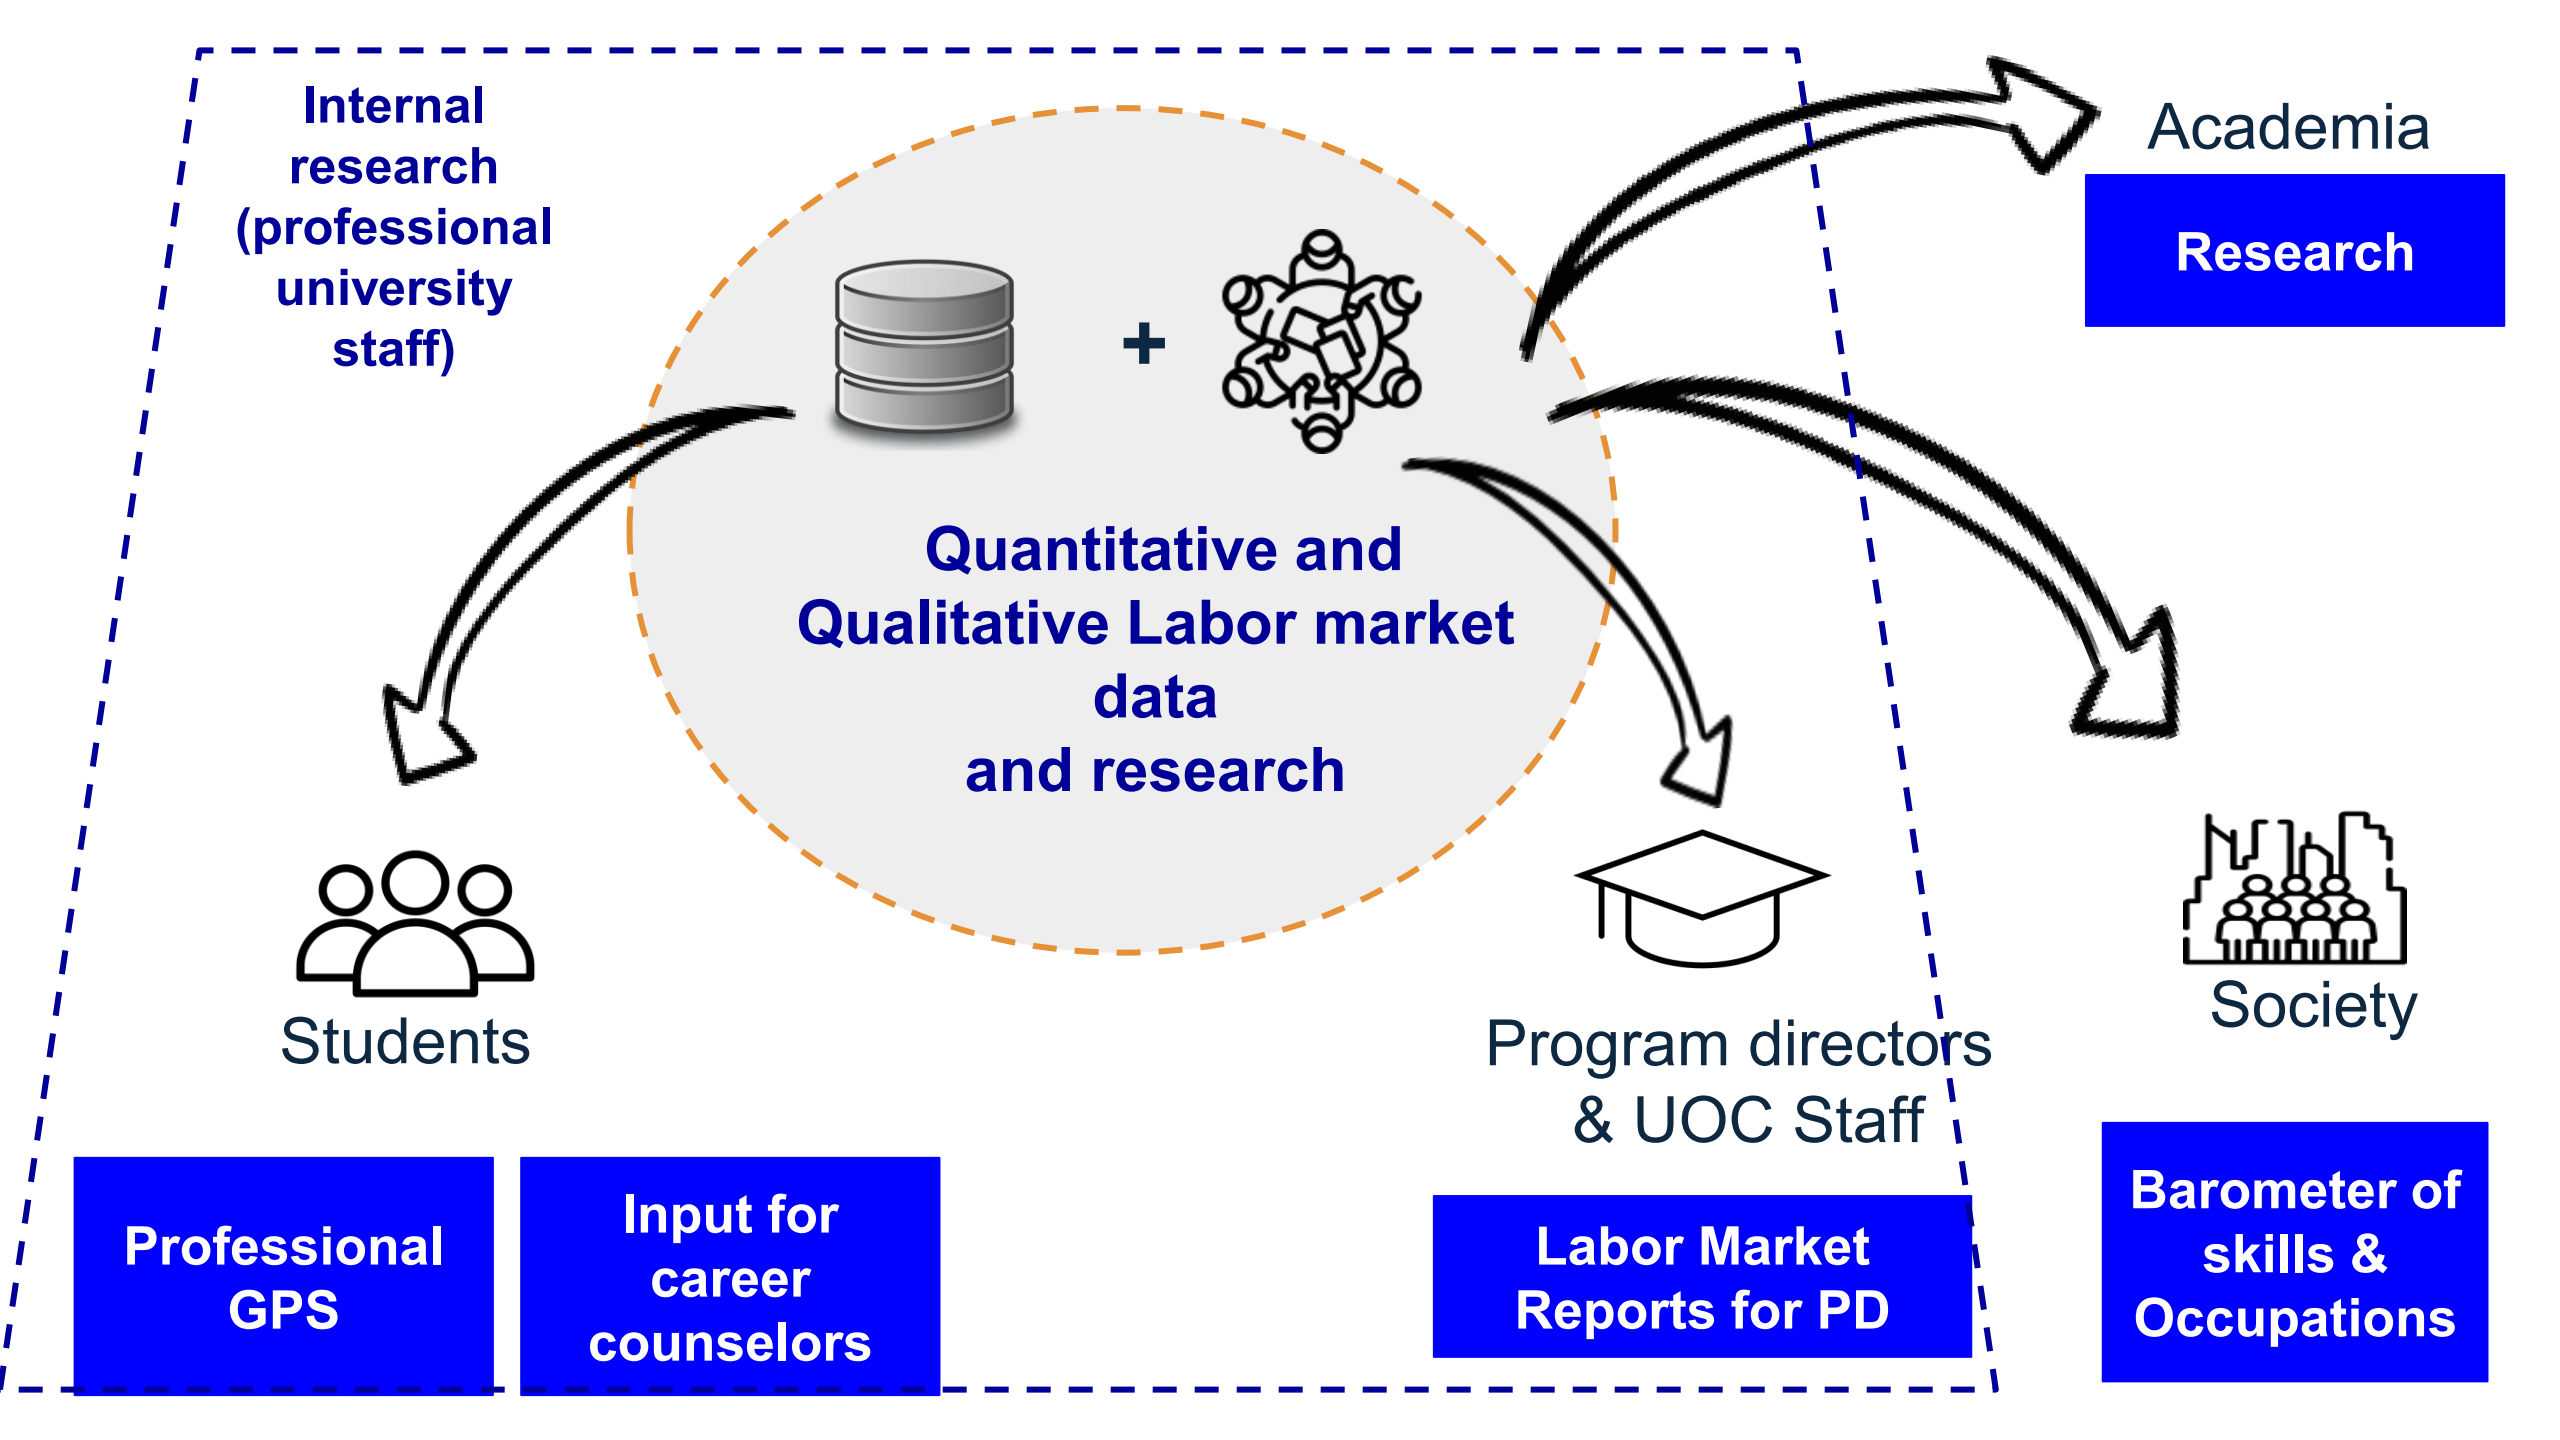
Internal research (professional university staff)

+

Quantitative and Qualitative Labor market data and research

Academia

Research

Students

Program directors & UOC Staff

Society

Professional GPS

Input for career counselors

Labor Market Reports for PD

Barometer of skills & Occupations